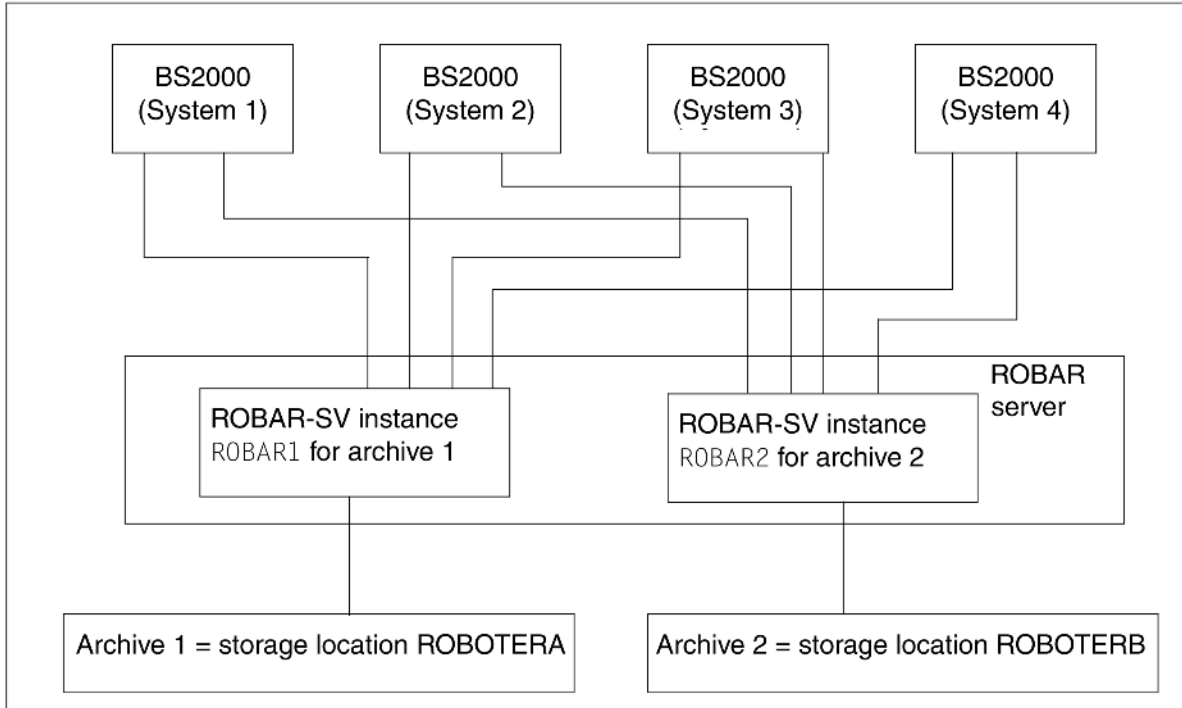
BS2000
(System 1)

BS2000
(System 2)

BS2000
(System 3)

BS2000
(System 4)

ROBAR server

ROBAR-SV instance ROBAR1 for archive 1

ROBAR-SV instance ROBAR2 for archive 2

Archive 1 = storage location ROBOTERA

Archive 2 = storage location ROBOTERB